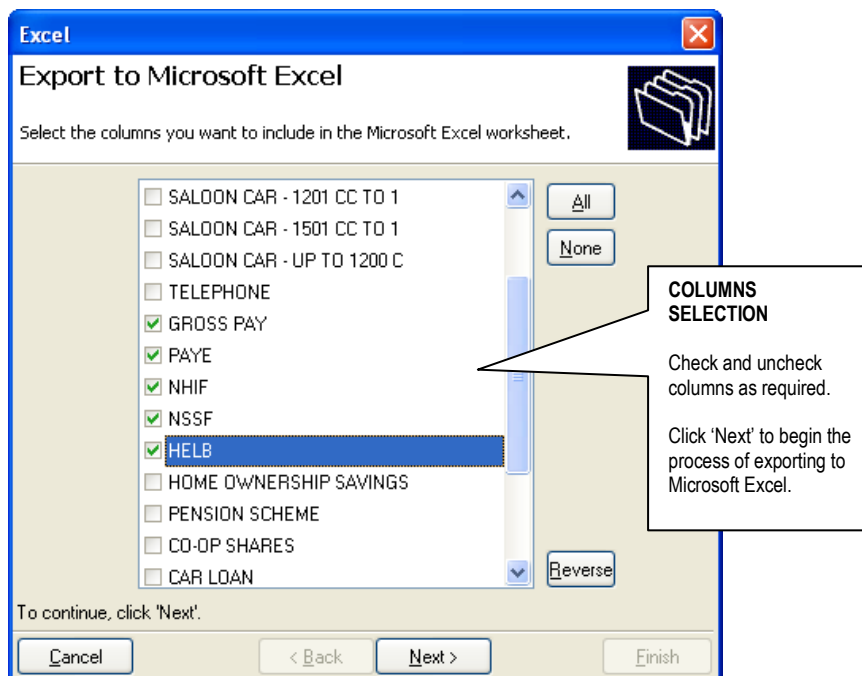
Excel

Export to Microsoft Excel

Select the columns you want to include in the Microsoft Excel worksheet.

SALOON CAR - 1201 CC TO 1
SALOON CAR - 1501 CC TO 1
SALOON CAR - UP TO 1200 C
TELEPHONE
GROSS PAY
PAYE
NHIF
NSSF
HELB
HOME OWNERSHIP SAVINGS
PENSION SCHEME
CO-OP SHARES
CAR LOAN

All
None
Reverse

COLUMNS SELECTION

Check and uncheck columns as required.

Click 'Next' to begin the process of exporting to Microsoft Excel.

To continue, click 'Next'.

Cancel
< Back
Next >
Finish